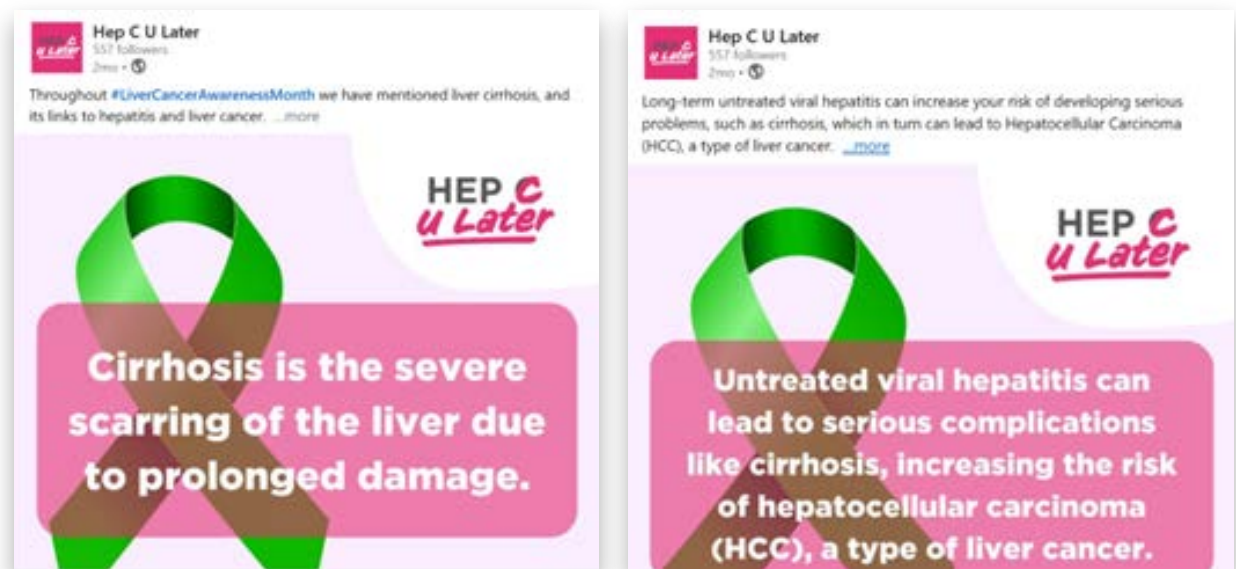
HEP C U Later

Hep C U Later
557 followers
2mo •

Throughout #LiverCancerAwarenessMonth we have mentioned liver cirrhosis, and its links to hepatitis and liver cancer. ...more

HEP C U Later

Cirrhosis is the severe scarring of the liver due to prolonged damage.

HEP C U Later

Hep C U Later
557 followers
2mo •

Long-term untreated viral hepatitis can increase your risk of developing serious problems, such as cirrhosis, which in turn can lead to Hepatocellular Carcinoma (HCC), a type of liver cancer. ...more

HEP C U Later

Untreated viral hepatitis can lead to serious complications like cirrhosis, increasing the risk of hepatocellular carcinoma (HCC), a type of liver cancer.